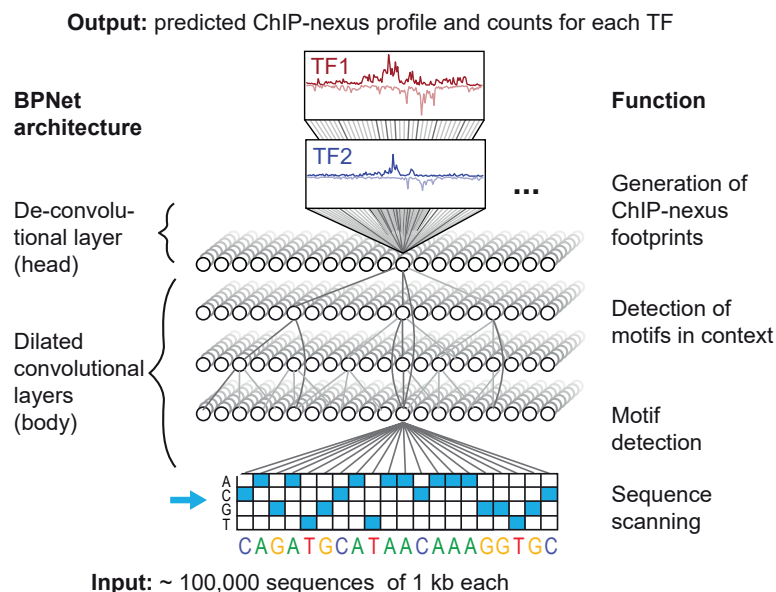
Output: predicted ChIP-nexus profile and counts for each TF

BPNet architecture

Function

TF1

TF2

...

De-convolutional layer (head)

Generation of ChIP-nexus footprints

Dilated convolutional layers (body)

Detection of motifs in context

Motif detection

A
C
G
T

Sequence scanning

CAGATGCATAACAAAGGTGC

Input: ~ 100,000 sequences of 1 kb each